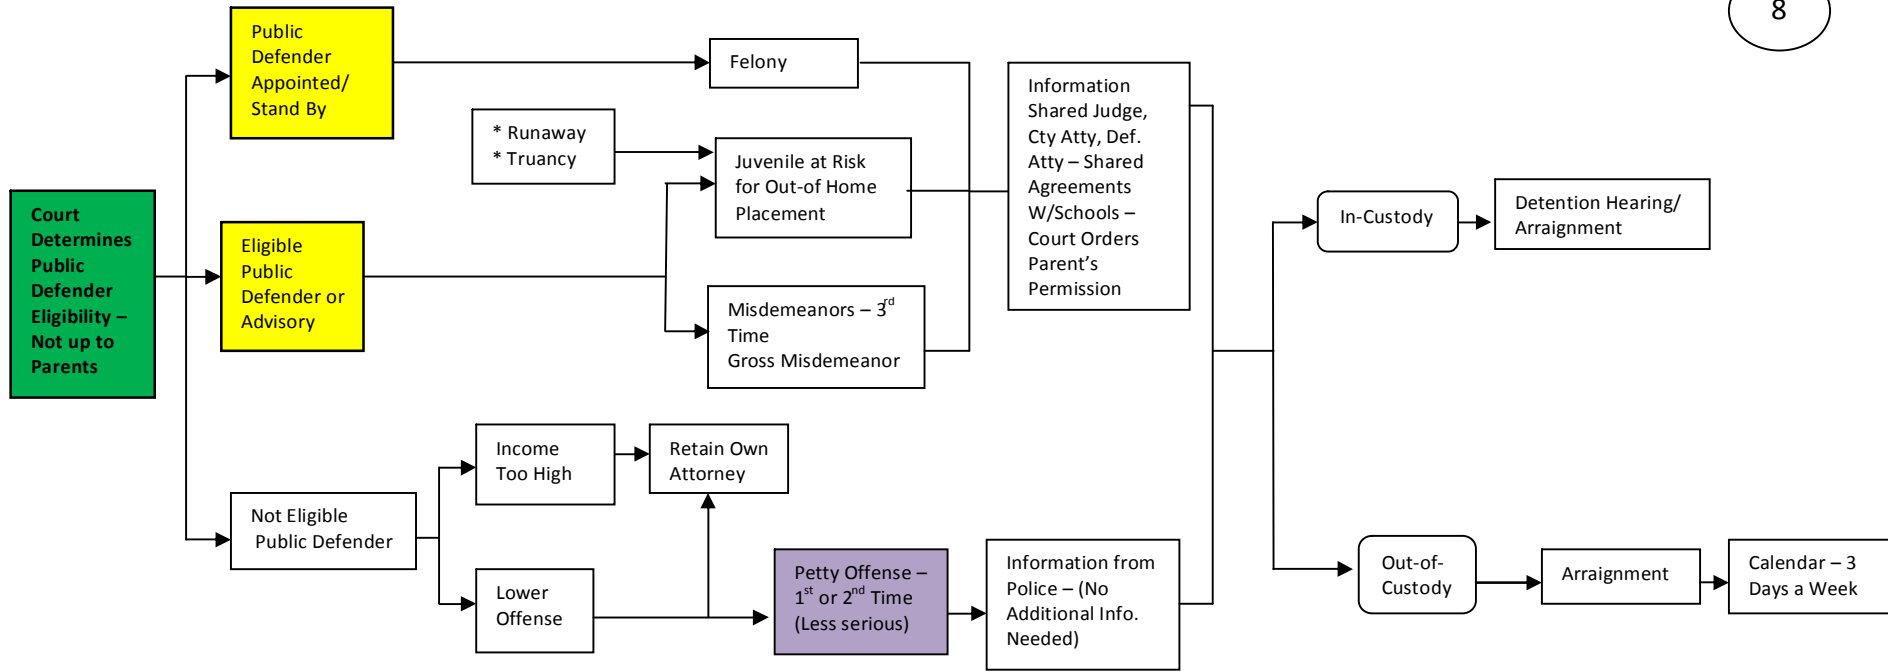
8

Court Determines Public Defender Eligibility – Not up to Parents

Public Defender Appointed/ Stand By

Eligible Public Defender or Advisory

Not Eligible Public Defender

Felony

* Runaway
* Truancy

Juvenile at Risk for Out-of Home Placement

Misdemeanors – $3^{rd}$ Time
Gross Misdemeanor

Information Shared Judge, Cty Atty, Def. Atty – Shared Agreements W/Schools – Court Orders Parent's Permission

Income Too High

Retain Own Attorney

Lower Offense

Petty Offense – $1^{st}$ or $2^{nd}$ Time (Less serious)

Information from Police – (No Additional Info. Needed)

In-Custody

Detention Hearing/ Arraignment

Out-of-Custody

Arraignment

Calendar – 3 Days a Week